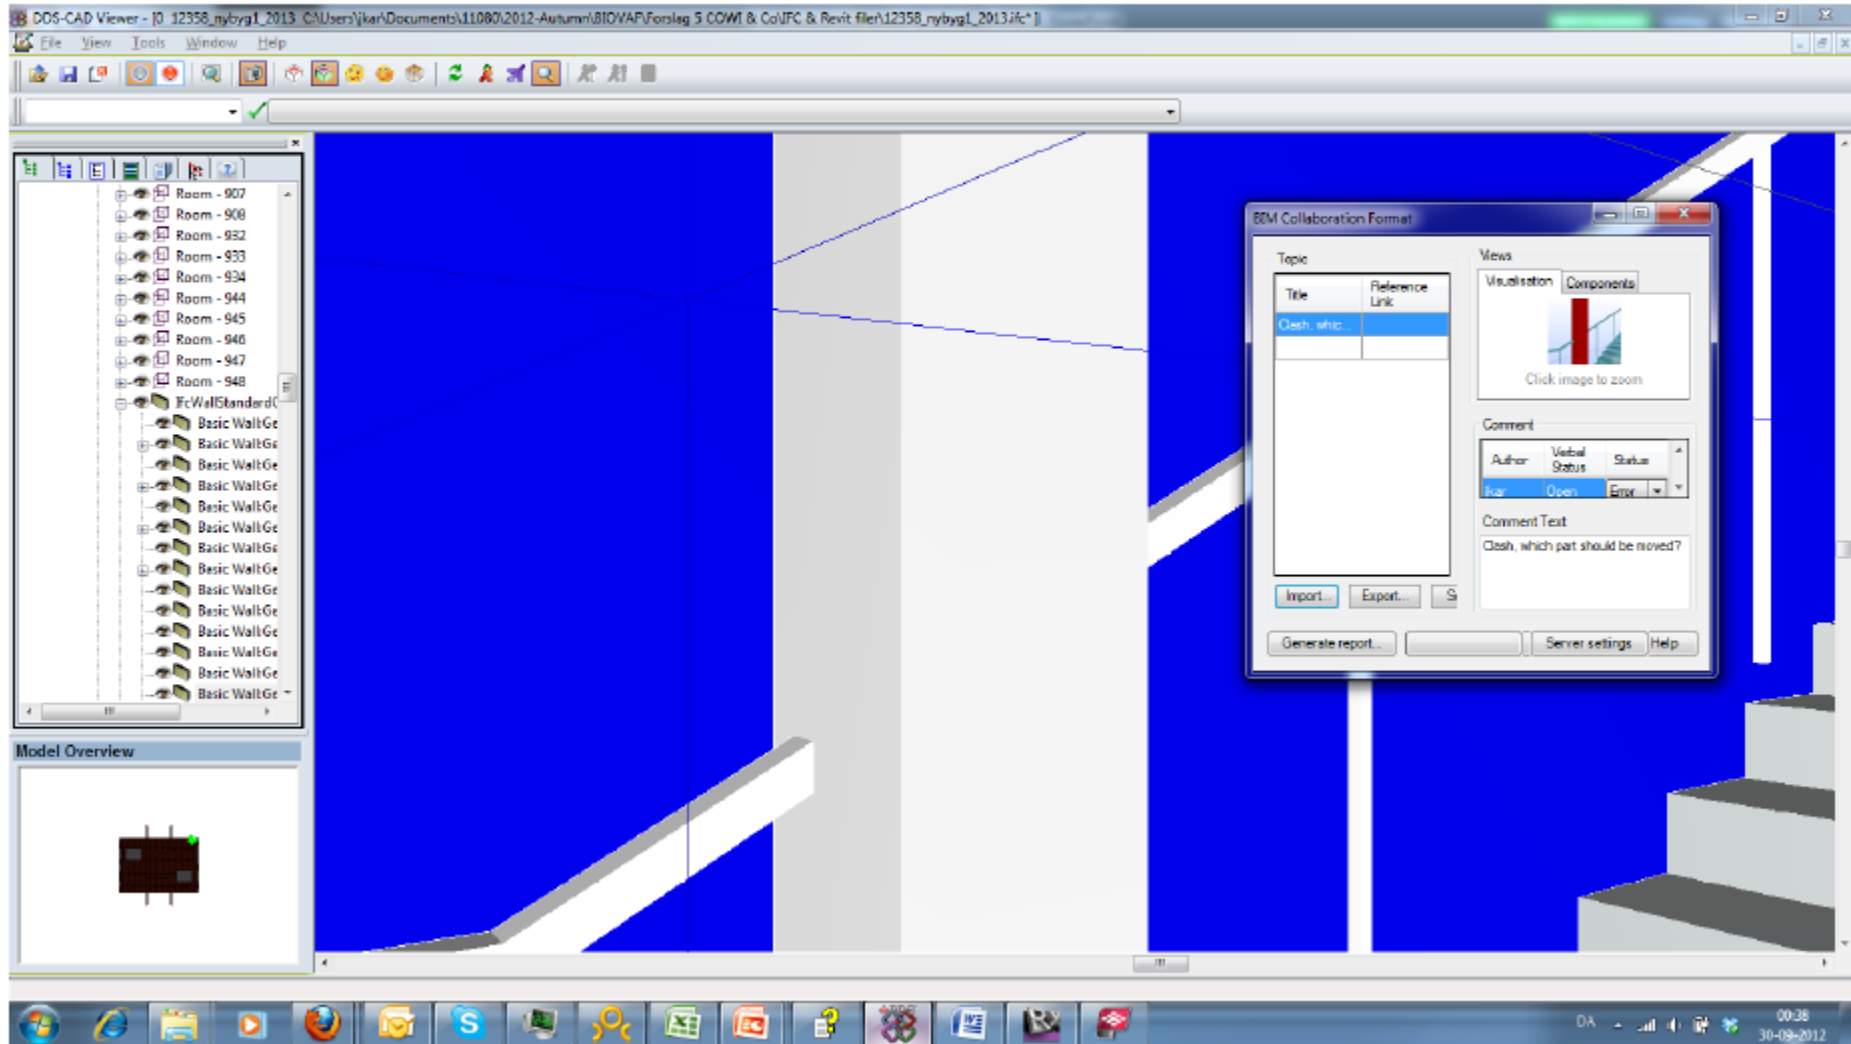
DDS-CAD Viewer - [0_12358_nybyg1_2013 C:\Users\jkar\Documents\11080\2012-Autumn\BIOVAP\Forslag 5 COWI & Co\IFC & Revit filer\12358_nybyg1_2013.ifc*]

File View Tools Window Help

Room - 907
Room - 908
Room - 932
Room - 933
Room - 934
Room - 944
Room - 945
Room - 946
Room - 947
Room - 948
IfcWallStandardC
Basic Wall:Ge
Basic Wall:Ge
Basic Wall:Ge
Basic Wall:Ge
Basic Wall:Ge
Basic Wall:Ge
Basic Wall:Ge
Basic Wall:Ge
Basic Wall:Ge
Basic Wall:Ge
Basic Wall:Ge
Basic Wall:Ge
Basic Wall:Ge
Basic Wall:Ge

Model Overview

BIM Collaboration Format

Topic

| Title | Reference Link |
|---|---|
| Clash, whic... | |

Import... Export... S

Views

Visualisation Components

Click image to zoom

Comment

| Author | Verbal Status | Status |
|---|---|---|
| jkar | Open | Error |

Comment Text

Clash, which part should be moved?

Generate report... Server settings Help

DA 00:38 30-09-2012